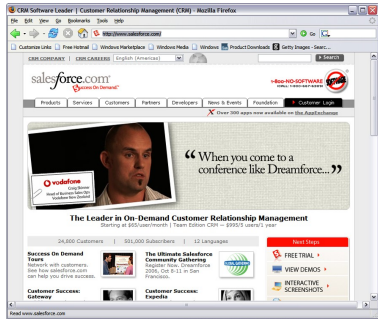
CRM Software Leader | Customer Relationship Management (CRM) - Mozilla Firefox

File Edit View Go Bookmarks Tools Help

http://www.salesforce.com/

Go

Customize Links | Free Hotmail | Windows Marketplace | Windows Media | Windows | Product Downloads | Getty Images - Searc...

CRM COMPANY | CRM CAREERS | English (Americas) | Search

salesforce.com
Success On Demand.

1-800-NO-SOFTWARE
CONTACT SALES

Products | Services | Customers | Partners | Developers | News & Events | Foundation | Customer Login

Over 500 apps now available on the AppExchange

vodafone

Craig Stewar
Head of Business Sales Ops
Vodafone New Zealand

“When you come to a conference like Dreamforce...”

The Leader in On-Demand Customer Relationship Management
Starting at $65/user/month | Team Edition CRM — $995/5 users/1 year

24,800 Customers | 501,000 Subscribers | 12 Languages

Next Steps

Success On Demand Tours
Network with customers. See how salesforce.com can help you drive success.

The Ultimate Salesforce Community Gathering
Register Now. Dreamforce 2006, Oct 8-11 in San Francisco.

FREE TRIAL

VIEW DEMOS

INTERACTIVE SCREENSHOTS

Customer Success: Gateway

Customer Success: Expedia

Read www.salesforce.com